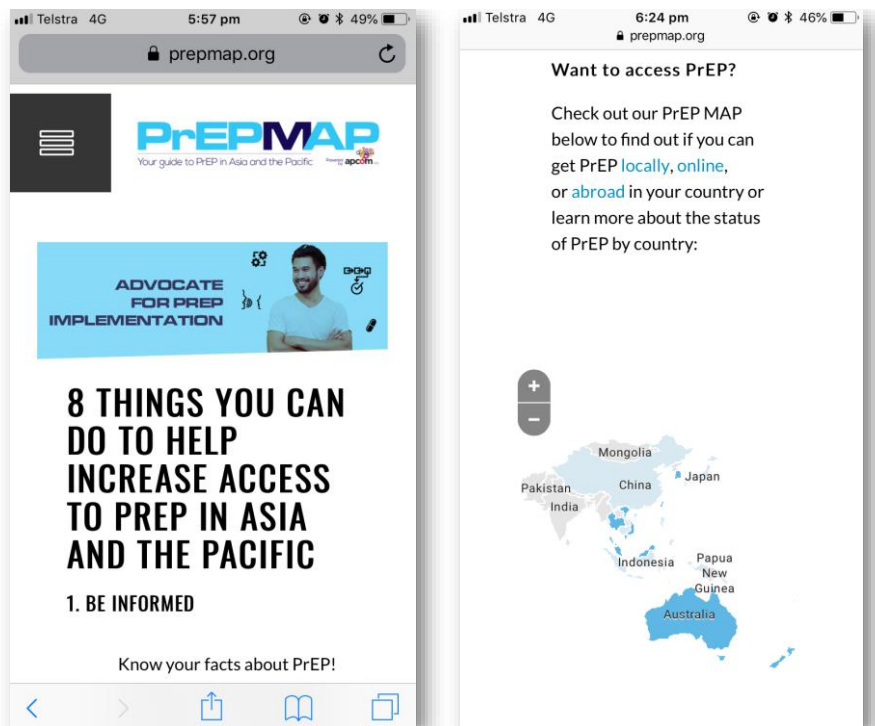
Telstra 4G 5:57 pm 49%
prepmap.org

PrEPMAP
Your guide to PrEP in Asia and the Pacific
apcom

ADVOCATE FOR PREP IMPLEMENTATION

8 THINGS YOU CAN DO TO HELP INCREASE ACCESS TO PREP IN ASIA AND THE PACIFIC

1. BE INFORMED

Know your facts about PrEP!

Telstra 4G 6:24 pm 46%
prepmap.org

Want to access PrEP?

Check out our PrEP MAP below to find out if you can get PrEP locally, online, or abroad in your country or learn more about the status of PrEP by country:

+
−

Mongolia
Japan
Pakistan
China
India
Indonesia
Papua New Guinea
Australia